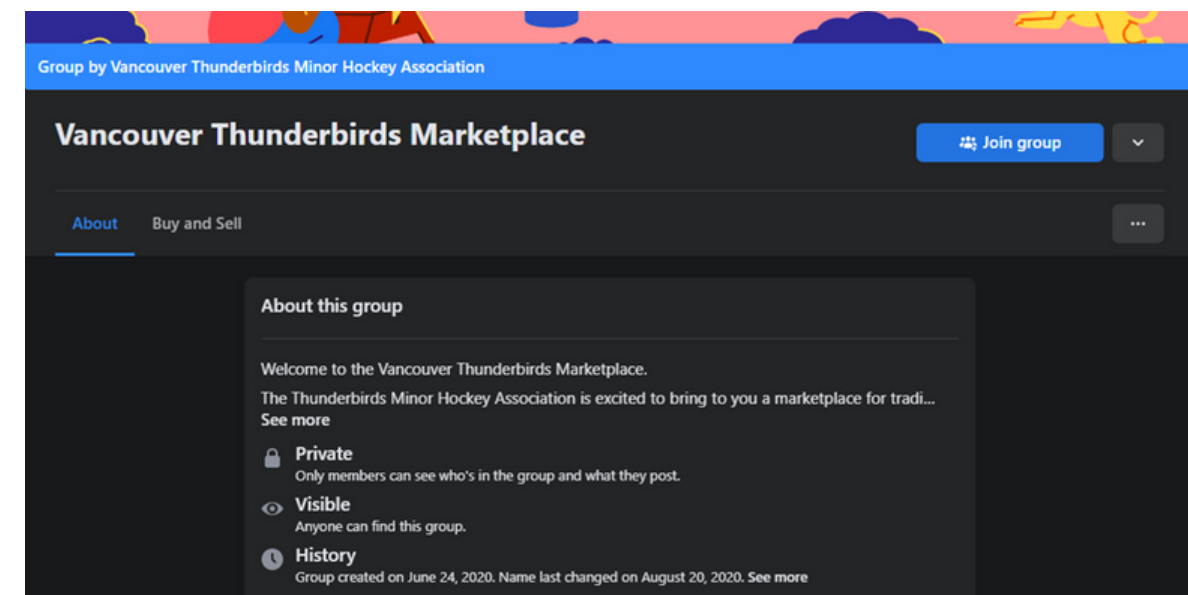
Group by Vancouver Thunderbirds Minor Hockey Association

Vancouver Thunderbirds Marketplace

Join group

About
Buy and Sell

...

About this group

Welcome to the Vancouver Thunderbirds Marketplace.

The Thunderbirds Minor Hockey Association is excited to bring to you a marketplace for tradi... See more

Private
Only members can see who's in the group and what they post.

Visible
Anyone can find this group.

History
Group created on June 24, 2020. Name last changed on August 20, 2020. See more